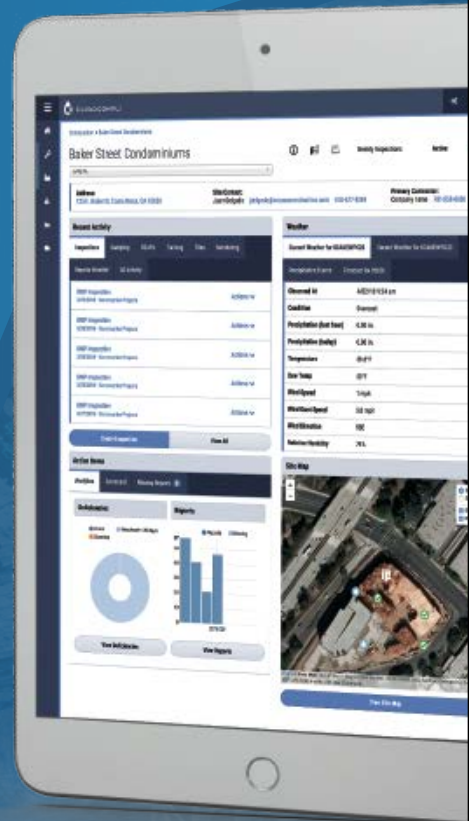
Baker Street Condominiums

Address

Site Contact:

Primary Customer:

Recent Activity

Inspections

Weather

Current Weather

Observed At

Condition

Overcast

Precipitation (last hour)

Precipitation (today)

Temperature

Dew Temp

Wind Speed

Wind Direction

Relative Humidity

Create Inspection

View All

Action Items

Deficiencies

Reports

Site Map

View Deficiencies

View Reports

View Site Map